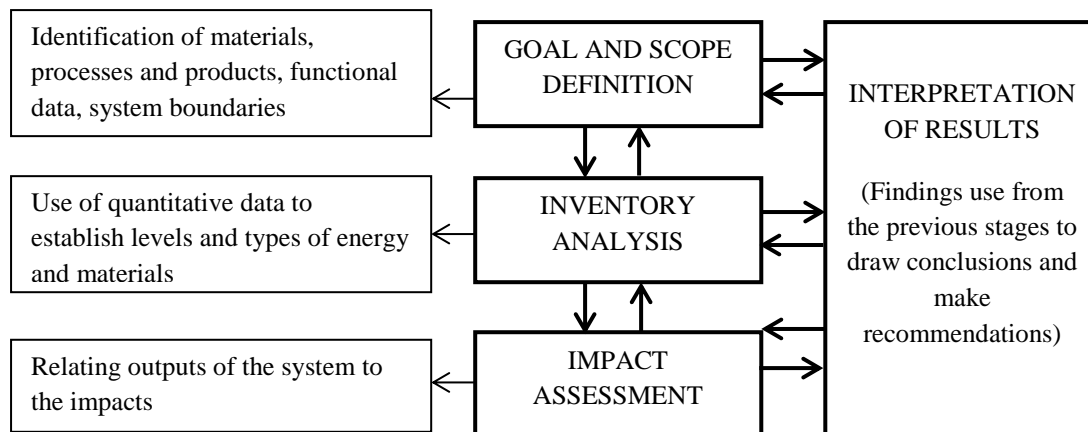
Identification of materials, processes and products, functional data, system boundaries

GOAL AND SCOPE DEFINITION

INTERPRETATION OF RESULTS

(Findings use from the previous stages to draw conclusions and make recommendations)

Use of quantitative data to establish levels and types of energy and materials

INVENTORY ANALYSIS

Relating outputs of the system to the impacts

IMPACT ASSESSMENT